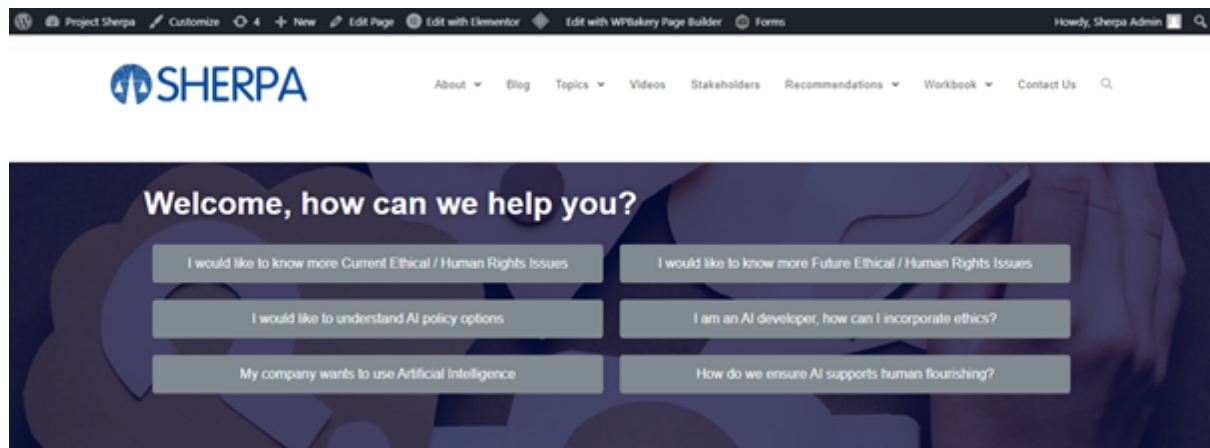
Project Sherpa Customize 4 + New Edit Page Edit with Elementor Edit with WPBakery Page Builder Forms Howdy, Sherpa Admin

SHERPA

About Blog Topics Videos Stakeholders Recommendations Workbook Contact Us

Welcome, how can we help you?

I would like to know more Current Ethical / Human Rights Issues

I would like to know more Future Ethical / Human Rights Issues

I would like to understand AI policy options

I am an AI developer, how can I incorporate ethics?

My company wants to use Artificial Intelligence

How do we ensure AI supports human flourishing?